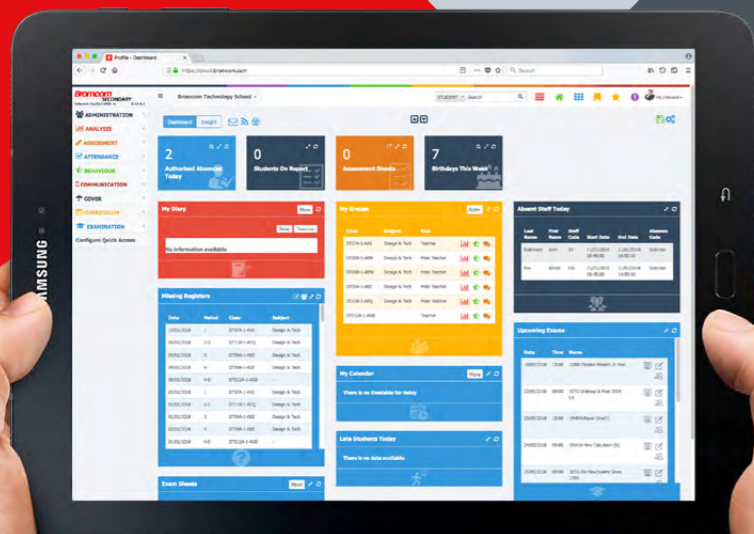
Profile - Dashboard

https://cloud.bromcom.com

Search

Bromcom SECONDARY

Bromcom Technology School

STUDENT

Search

ADMINISTRATION

ANALYSIS

ASSESSMENT

ATTENDANCE

BEHAVIOUR

COMMUNICATION

COVER

CURRICULUM

EXAMINATION

Configure Quick Access

Dashboard

Insight

2
Authorised Absences Today

0
Students On Report

0
Assessment Sheets

7
Birthdays This Week

My Diary

More

Today

Tomorrow

No information available

My Groups

Absent Staff Today

| Last Name | First Name | Staff Code | Start Date | End Date | Absence Code |
|---|---|---|---|---|---|
| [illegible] | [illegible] | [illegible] | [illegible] | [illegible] | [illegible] |
| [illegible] | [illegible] | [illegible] | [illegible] | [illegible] | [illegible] |

| Class | Subject | Role |
|---|---|---|
| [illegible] | Design & Tech | Teacher |
| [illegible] | Design & Tech | Main Teacher |
| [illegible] | Design & Tech | Main Teacher |
| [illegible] | Design & Tech | Main Teacher |
| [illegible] | Design & Tech | Main Teacher |
| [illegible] | Design & Tech | Main Teacher |
| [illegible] | | Teacher |

Missing Registers

| Date | Period | Class | Subject |
|---|---|---|---|
| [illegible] | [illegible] | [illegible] | Design & Tech |
| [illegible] | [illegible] | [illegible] | Design & Tech |
| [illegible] | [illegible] | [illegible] | Design & Tech |
| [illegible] | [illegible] | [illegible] | Design & Tech |
| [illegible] | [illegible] | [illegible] | Design & Tech |
| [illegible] | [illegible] | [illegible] | Design & Tech |
| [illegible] | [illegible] | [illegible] | Design & Tech |
| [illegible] | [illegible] | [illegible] | Design & Tech |
| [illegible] | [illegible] | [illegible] | Design & Tech |
| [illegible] | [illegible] | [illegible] | Design & Tech |

My Calendar

More

There is no timetable for today

Late Students Today

There is no data available.

Upcoming Exams

| Date | Time | Name |
|---|---|---|
| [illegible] | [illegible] | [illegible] |
| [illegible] | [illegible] | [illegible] |
| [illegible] | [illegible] | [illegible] |
| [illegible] | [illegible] | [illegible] |
| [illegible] | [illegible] | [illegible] |

Exam Sheets

More

SAMSUNG